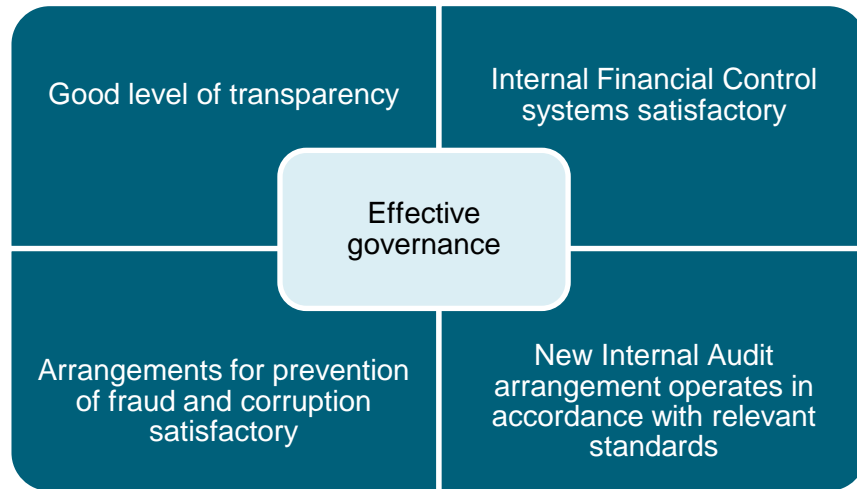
Good level of transparency

Internal Financial Control systems satisfactory

Effective governance

Arrangements for prevention of fraud and corruption satisfactory

New Internal Audit arrangement operates in accordance with relevant standards